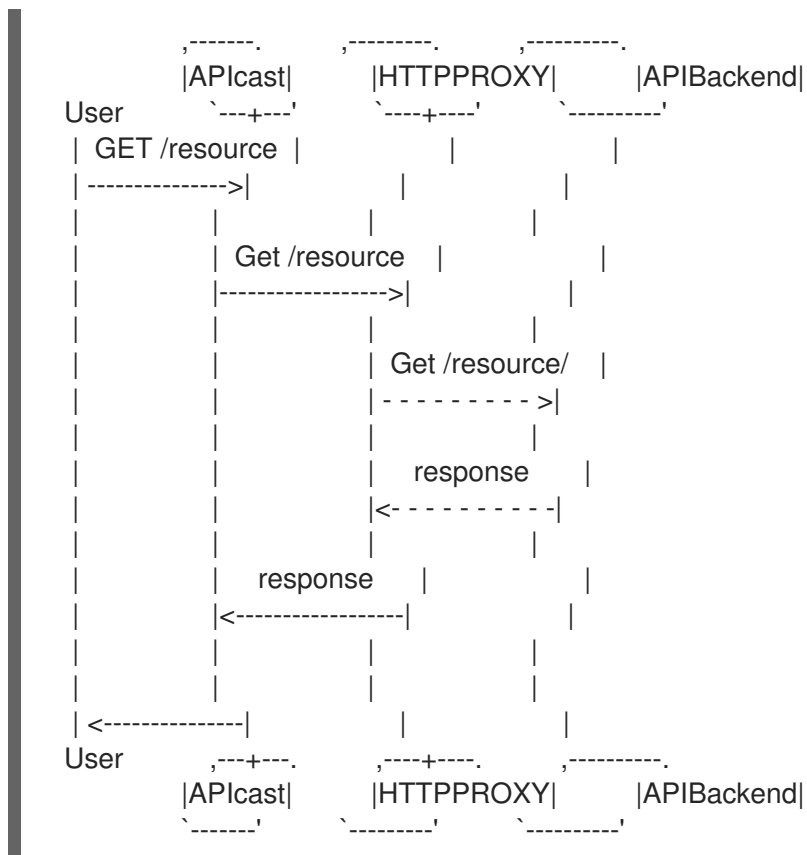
,-------.          ,---------.          ,----------.
|APIcast|          |HTTPPROXY|          |APIBackend|
User     `---+---'          `----+----'          `----------'
| GET /resource |                  |                    |
| -------------->|                  |                    |
|                |                  |                    |
|                | Get /resource    |                    |
|                |----------------->|                    |
|                |                  |                    |
|                |                  | Get /resource/     |
|                |                  | - - - - - - - - - >|
|                |                  |                    |
|                |                  |   response         |
|                |                  |<- - - - - - - - - -|
|                |                  |                    |
|                |    response      |                    |
|                |<-----------------|                    |
|                |                  |                    |
|                |                  |                    |
| <--------------|                  |                    |
User     ,---+---.          ,----+----.          ,----------.
|APIcast|          |HTTPPROXY|          |APIBackend|
`-------'          `---------'          `----------'